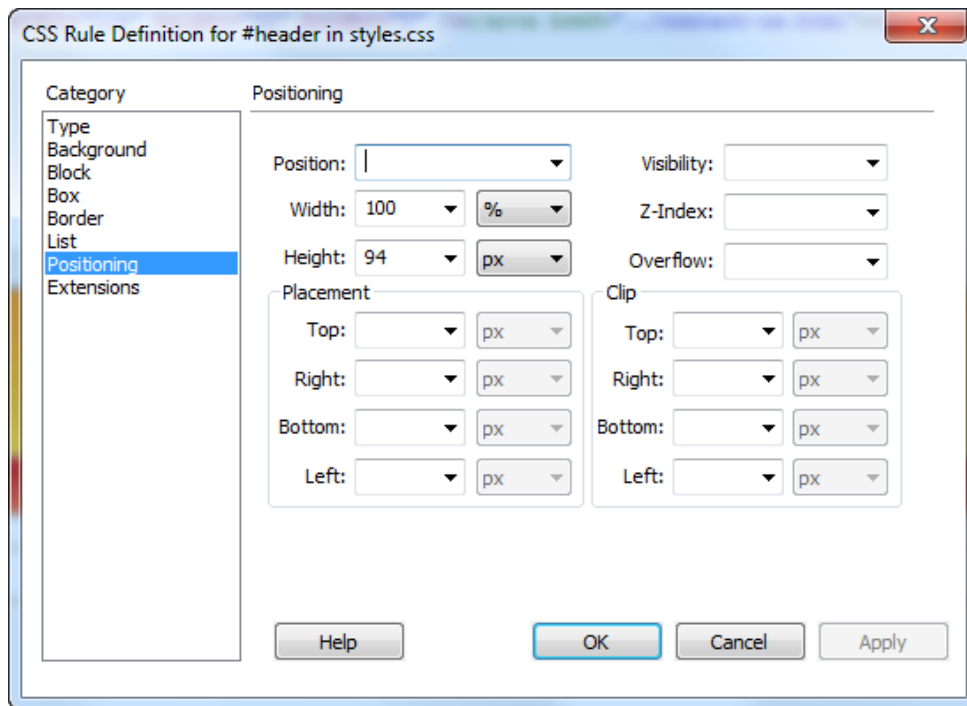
CSS Rule Definition for #header in styles.css

Category
Type
Background
Block
Box
Border
List
Positioning
Extensions

Positioning

Position:
Visibility:
Width: 100 %
Z-Index:
Height: 94 px
Overflow:

Placement
Top: px
Right: px
Bottom: px
Left: px

Clip
Top: px
Right: px
Bottom: px
Left: px

Help
OK
Cancel
Apply